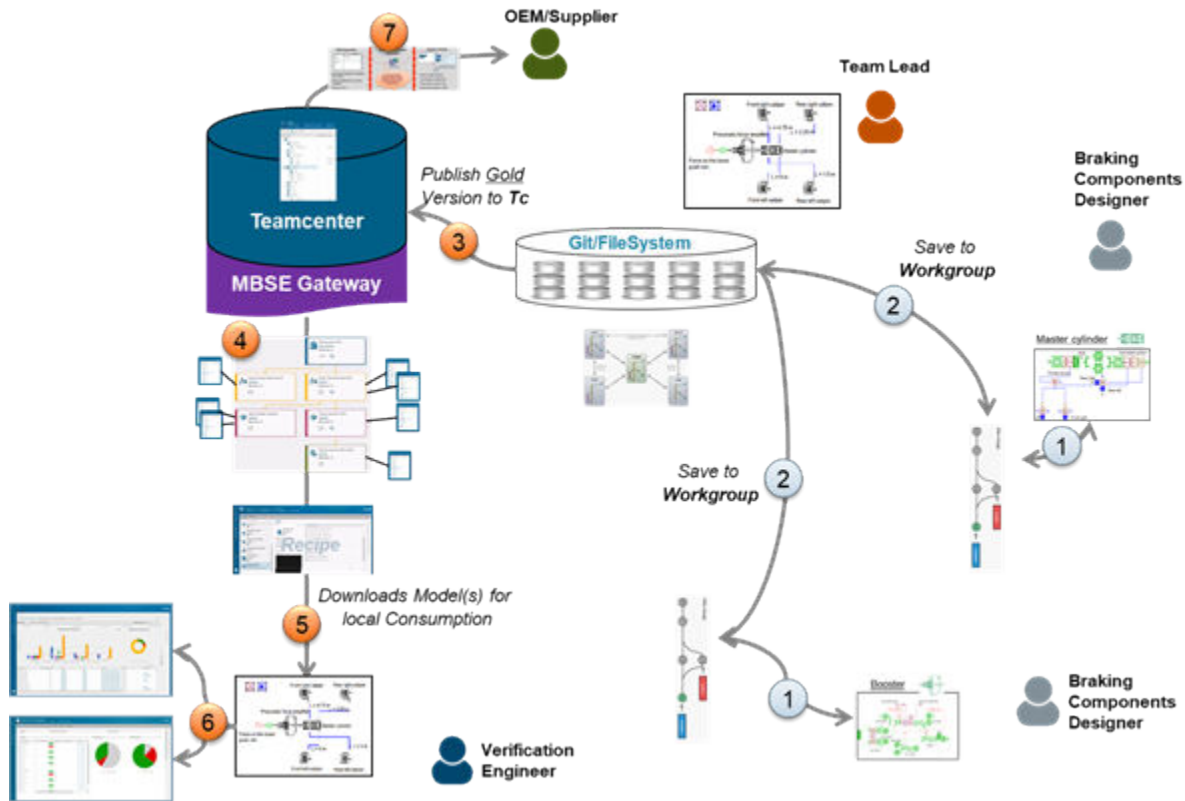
7

OEM/Supplier

Team Lead

Braking Components Designer

Publish Gold Version to Tc

Teamcenter

MBSE Gateway

3

Git/FileSystem

Save to Workgroup

2

Master cylinder

1

4

Save to Workgroup

2

Recipe

Downloads Model(s) for local Consumption

5

6

Verification Engineer

1

Booster

Braking Components Designer